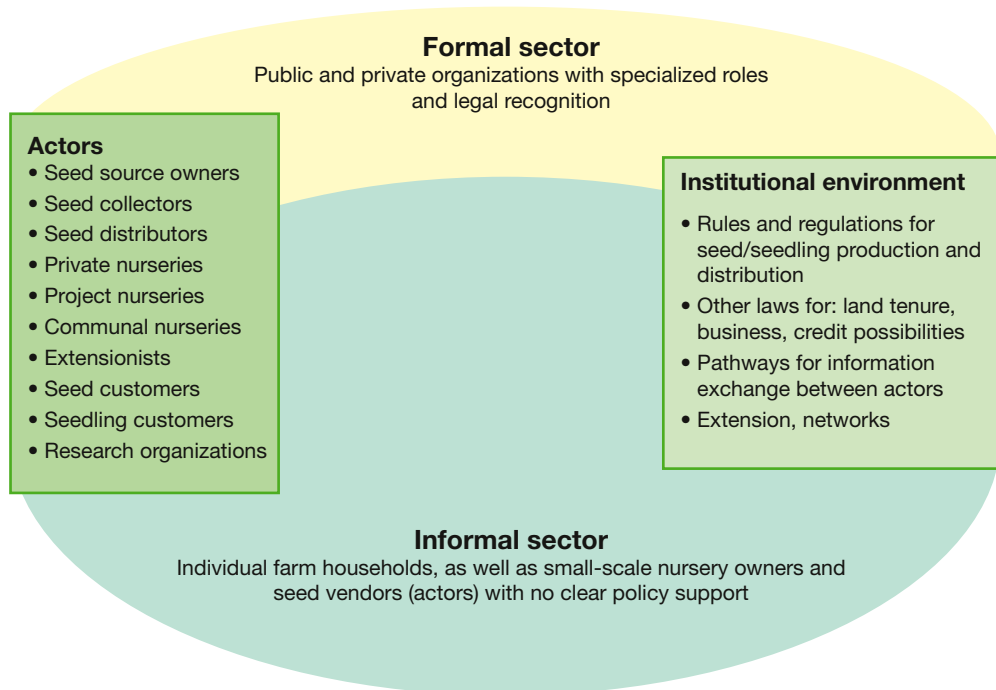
Formal sector
Public and private organizations with specialized roles and legal recognition

Actors
• Seed source owners
• Seed collectors
• Seed distributors
• Private nurseries
• Project nurseries
• Communal nurseries
• Extensionists
• Seed customers
• Seedling customers
• Research organizations

Institutional environment
• Rules and regulations for seed/seedling production and distribution
• Other laws for: land tenure, business, credit possibilities
• Pathways for information exchange between actors
• Extension, networks

Informal sector
Individual farm households, as well as small-scale nursery owners and seed vendors (actors) with no clear policy support